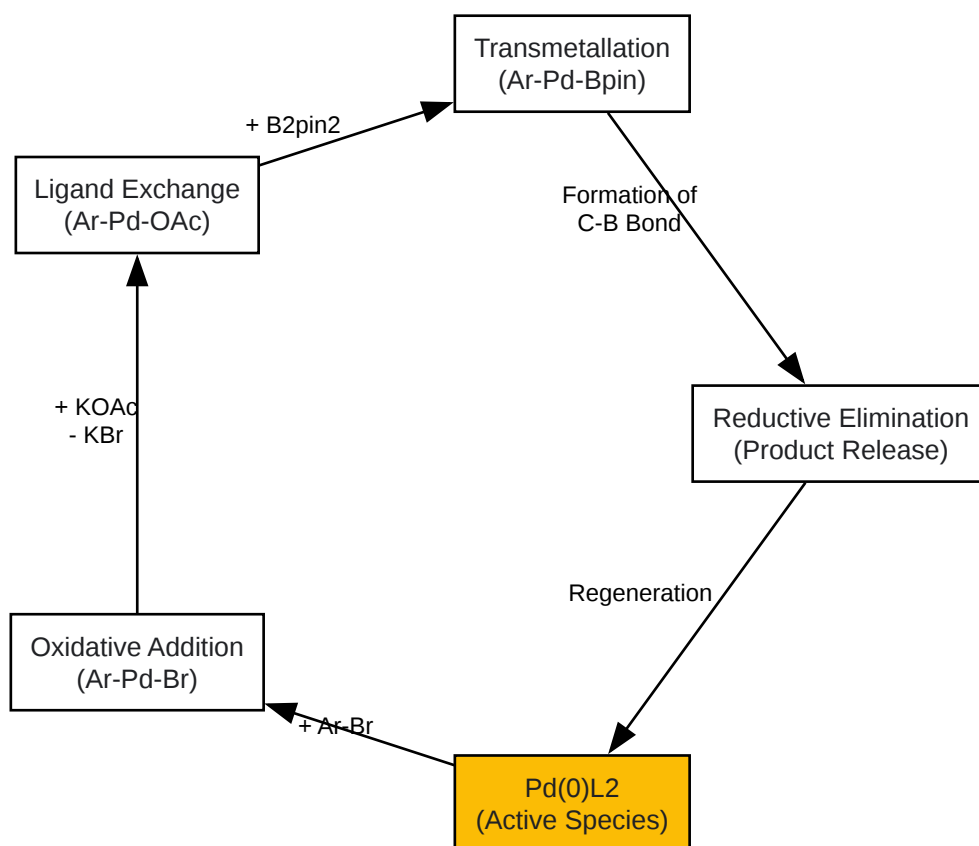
Transmetallation
(Ar-Pd-Bpin)

+ B2pin2

Ligand Exchange
(Ar-Pd-OAc)

Formation of
C-B Bond

+ KOAc
- KBr

Reductive Elimination
(Product Release)

Regeneration

Oxidative Addition
(Ar-Pd-Br)

+ Ar-Br

Pd(0)L2
(Active Species)